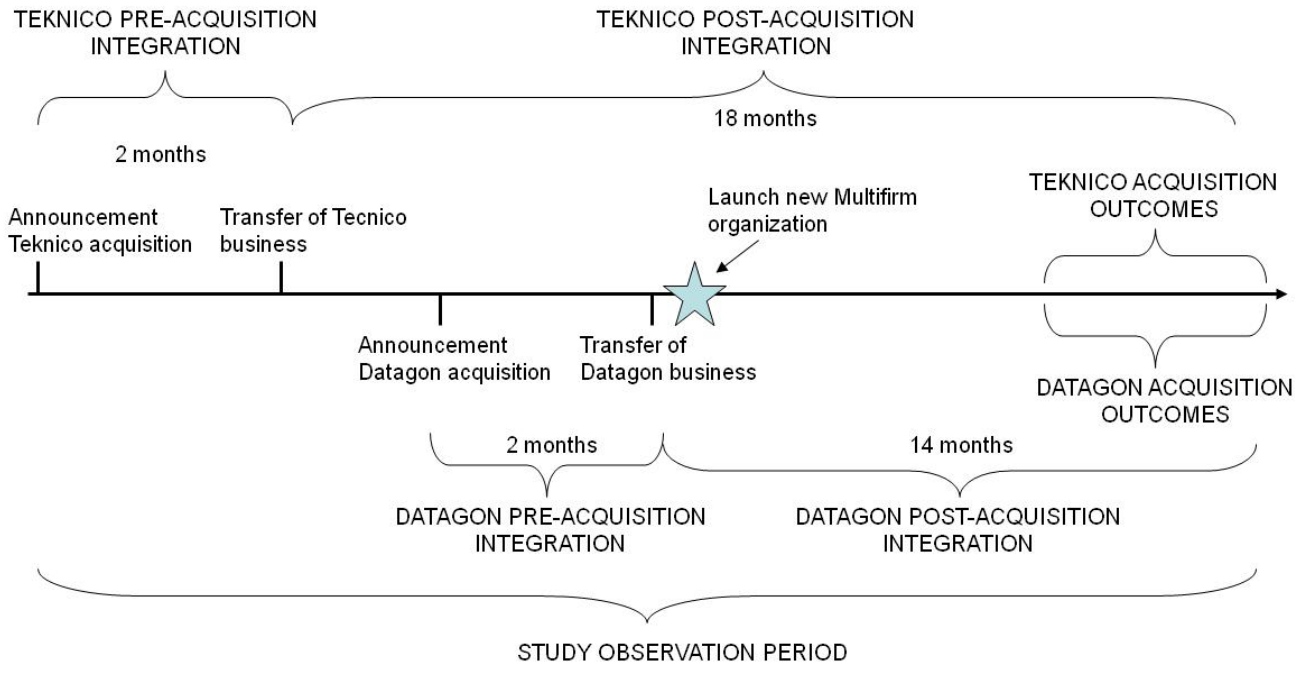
TEKNICO PRE-ACQUISITION INTEGRATION

TEKNICO POST-ACQUISITION INTEGRATION

2 months

18 months

Announcement Teknico acquisition

Transfer of Tecnico business

Launch new Multifirm organization

TEKNICO ACQUISITION OUTCOMES

Announcement Datagon acquisition

Transfer of Datagon business

DATAGON ACQUISITION OUTCOMES

2 months

14 months

DATAGON PRE-ACQUISITION INTEGRATION

DATAGON POST-ACQUISITION INTEGRATION

STUDY OBSERVATION PERIOD